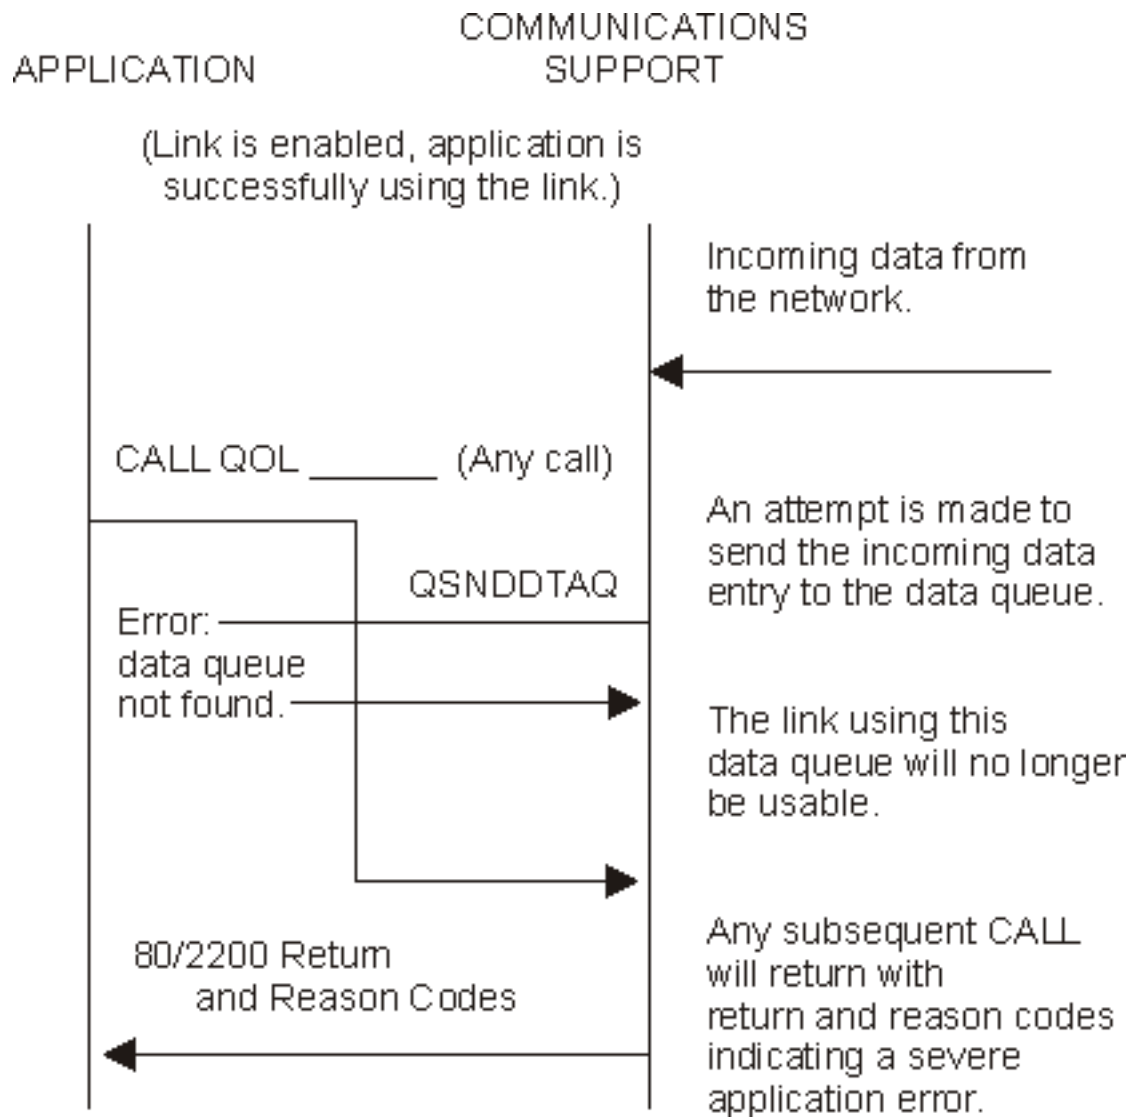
APPLICATION

COMMUNICATIONS SUPPORT

(Link is enabled, application is successfully using the link.)

Incoming data from the network.

CALL QOL _______ (Any call)

An attempt is made to send the incoming data entry to the data queue.

QSNDDTAQ

Error: data queue not found.

The link using this data queue will no longer be usable.

80/2200 Return and Reason Codes

Any subsequent CALL will return with return and reason codes indicating a severe application error.